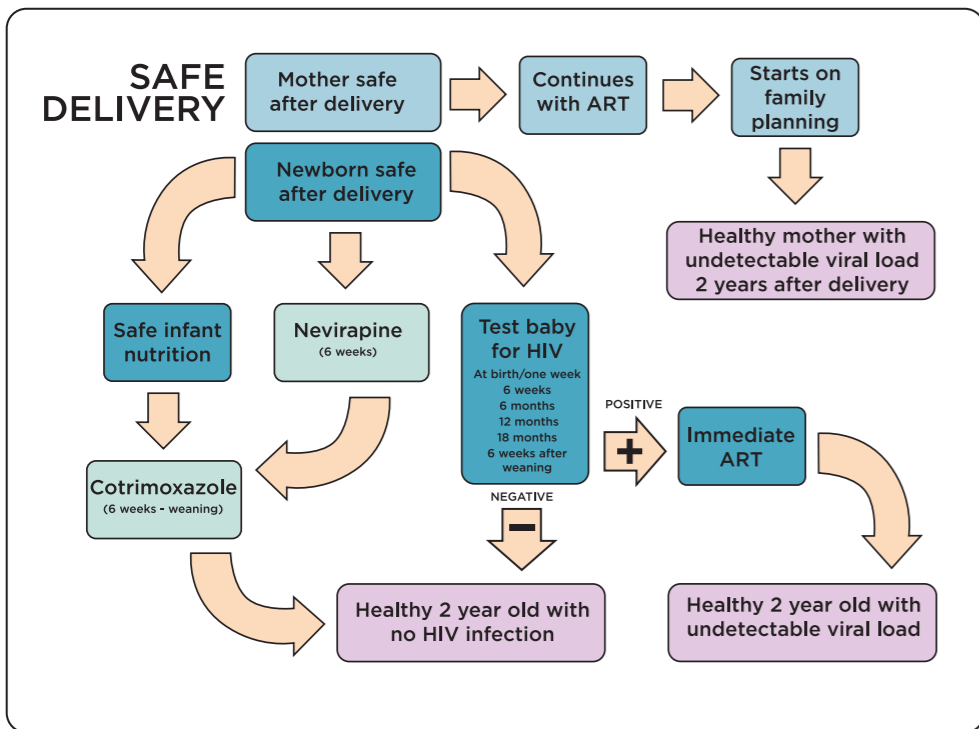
SAFE DELIVERY

Mother safe after delivery

Continues with ART

Starts on family planning

Healthy mother with undetectable viral load 2 years after delivery

Newborn safe after delivery

Safe infant nutrition

Nevirapine
(6 weeks)

Test baby for HIV
At birth/one week
6 weeks
6 months
12 months
18 months
6 weeks after weaning

POSITIVE
+

Immediate ART

NEGATIVE
−

Cotrimoxazole
(6 weeks - weaning)

Healthy 2 year old with no HIV infection

Healthy 2 year old with undetectable viral load